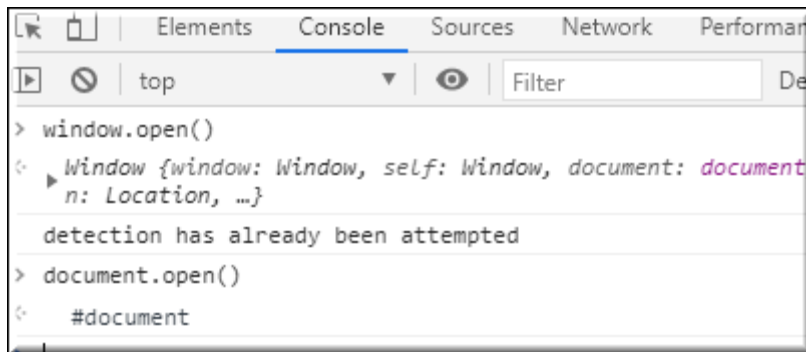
Elements Console Sources Network Performar

top Filter De

> window.open()

Window {window: Window, self: Window, document: document n: Location, …}

detection has already been attempted

> document.open()

#document